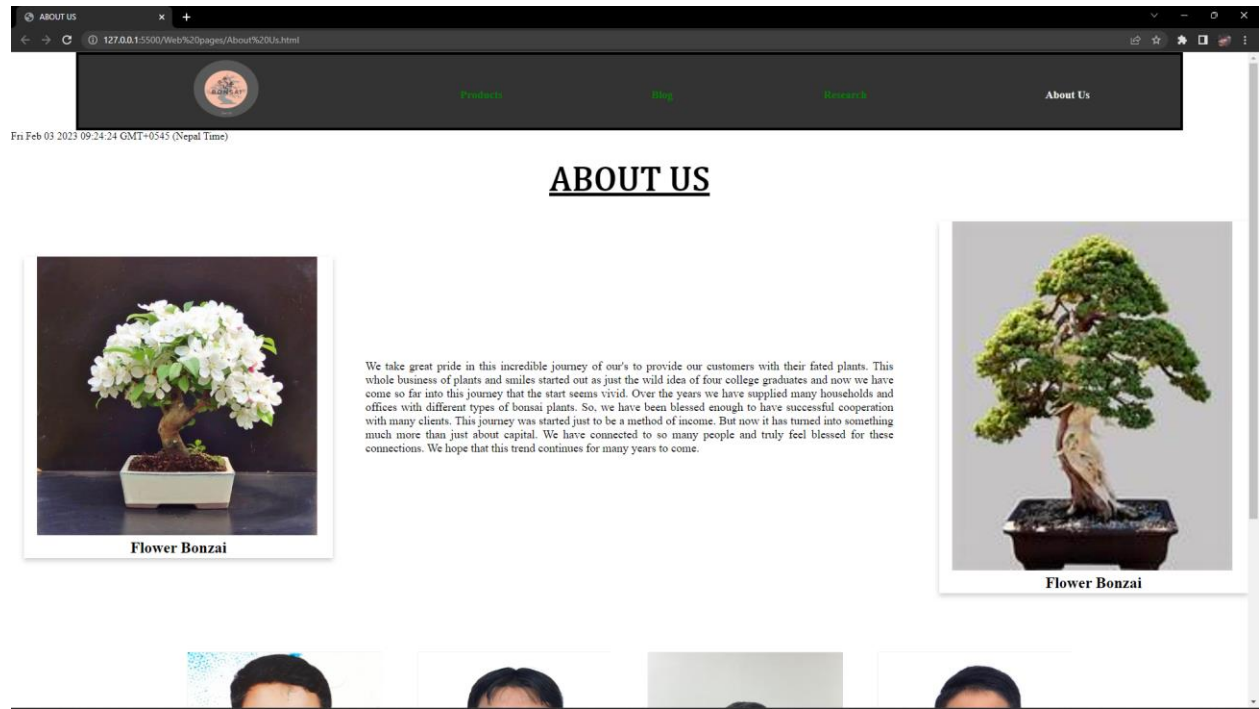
ABOUT US

127.0.0.1:5500/Web%20pages/About%20Us.html

BONSAI

Products

Blog

Research

About Us

Fri Feb 03 2023 09:24:24 GMT+0545 (Nepal Time)

ABOUT US

Flower Bonzai

We take great pride in this incredible journey of our's to provide our customers with their fated plants. This whole business of plants and smiles started out as just the wild idea of four college graduates and now we have come so far into this journey that the start seems vivid. Over the years we have supplied many households and offices with different types of bonsai plants. So, we have been blessed enough to have successful cooperation with many clients. This journey was started just to be a method of income. But now it has turned into something much more than just about capital. We have connected to so many people and truly feel blessed for these connections. We hope that this trend continues for many years to come.

Flower Bonzai